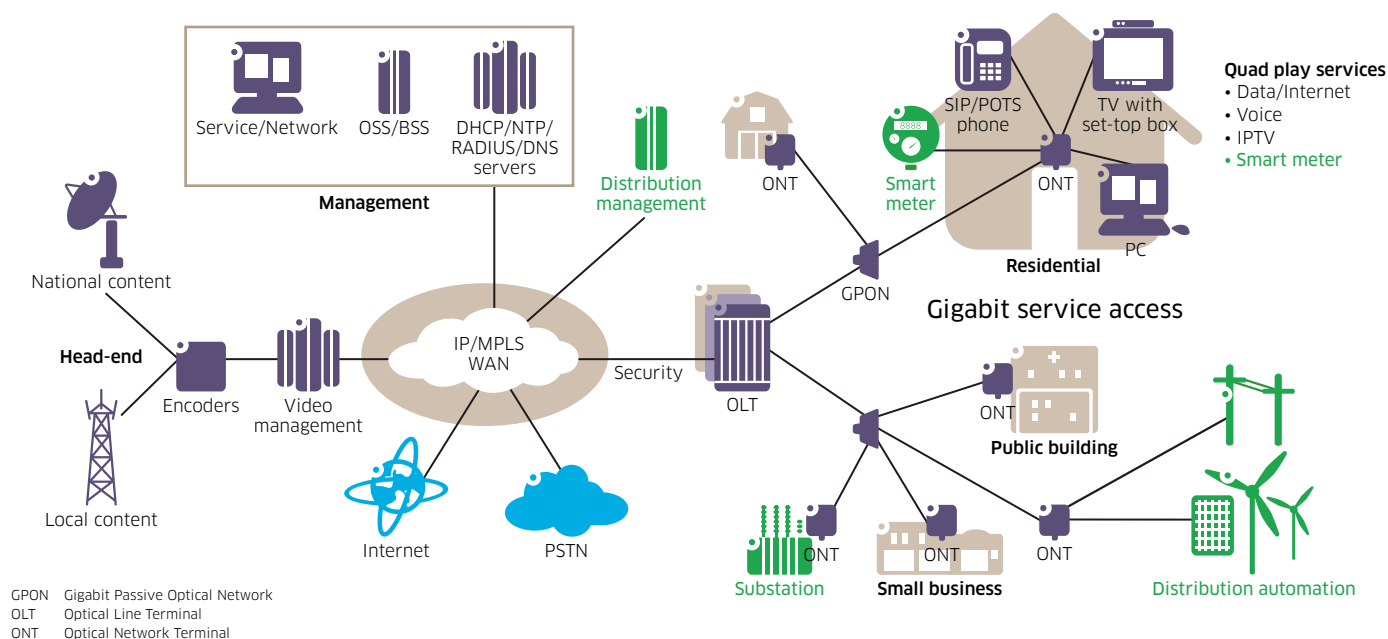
Service/Network
OSS/BSS
DHCP/NTP/ RADIUS/DNS servers
Management

Distribution management

ONT

8888

SIP/POTS phone

TV with set-top box

Smart meter

ONT

PC

Residential

Quad play services
• Data/Internet
• Voice
• IPTV
• Smart meter

National content

Head-end

Encoders

Video management

IP/MPLS WAN

Security

OLT

GPON

Gigabit service access

Local content

Internet

PSTN

ONT

Public building

ONT

ONT

ONT

Substation

Small business

Distribution automation

GPON Gigabit Passive Optical Network
OLT Optical Line Terminal
ONT Optical Network Terminal